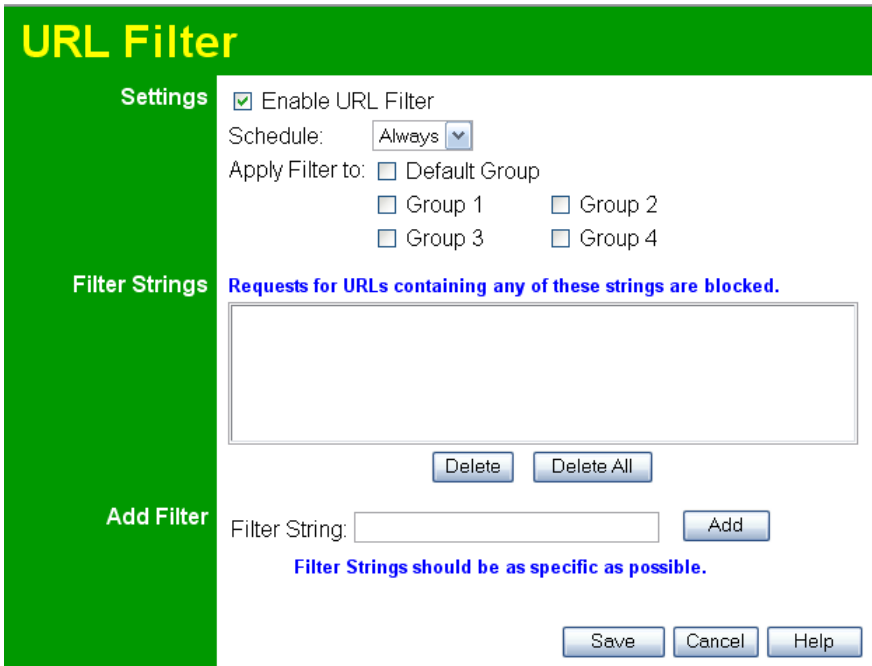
URL Filter

Settings

☑ Enable URL Filter

Schedule: Always

Apply Filter to: ☐ Default Group

☐ Group 1 ☐ Group 2

☐ Group 3 ☐ Group 4

Filter Strings

Requests for URLs containing any of these strings are blocked.

Delete Delete All

Add Filter

Filter String: Add

Filter Strings should be as specific as possible.

Save Cancel Help